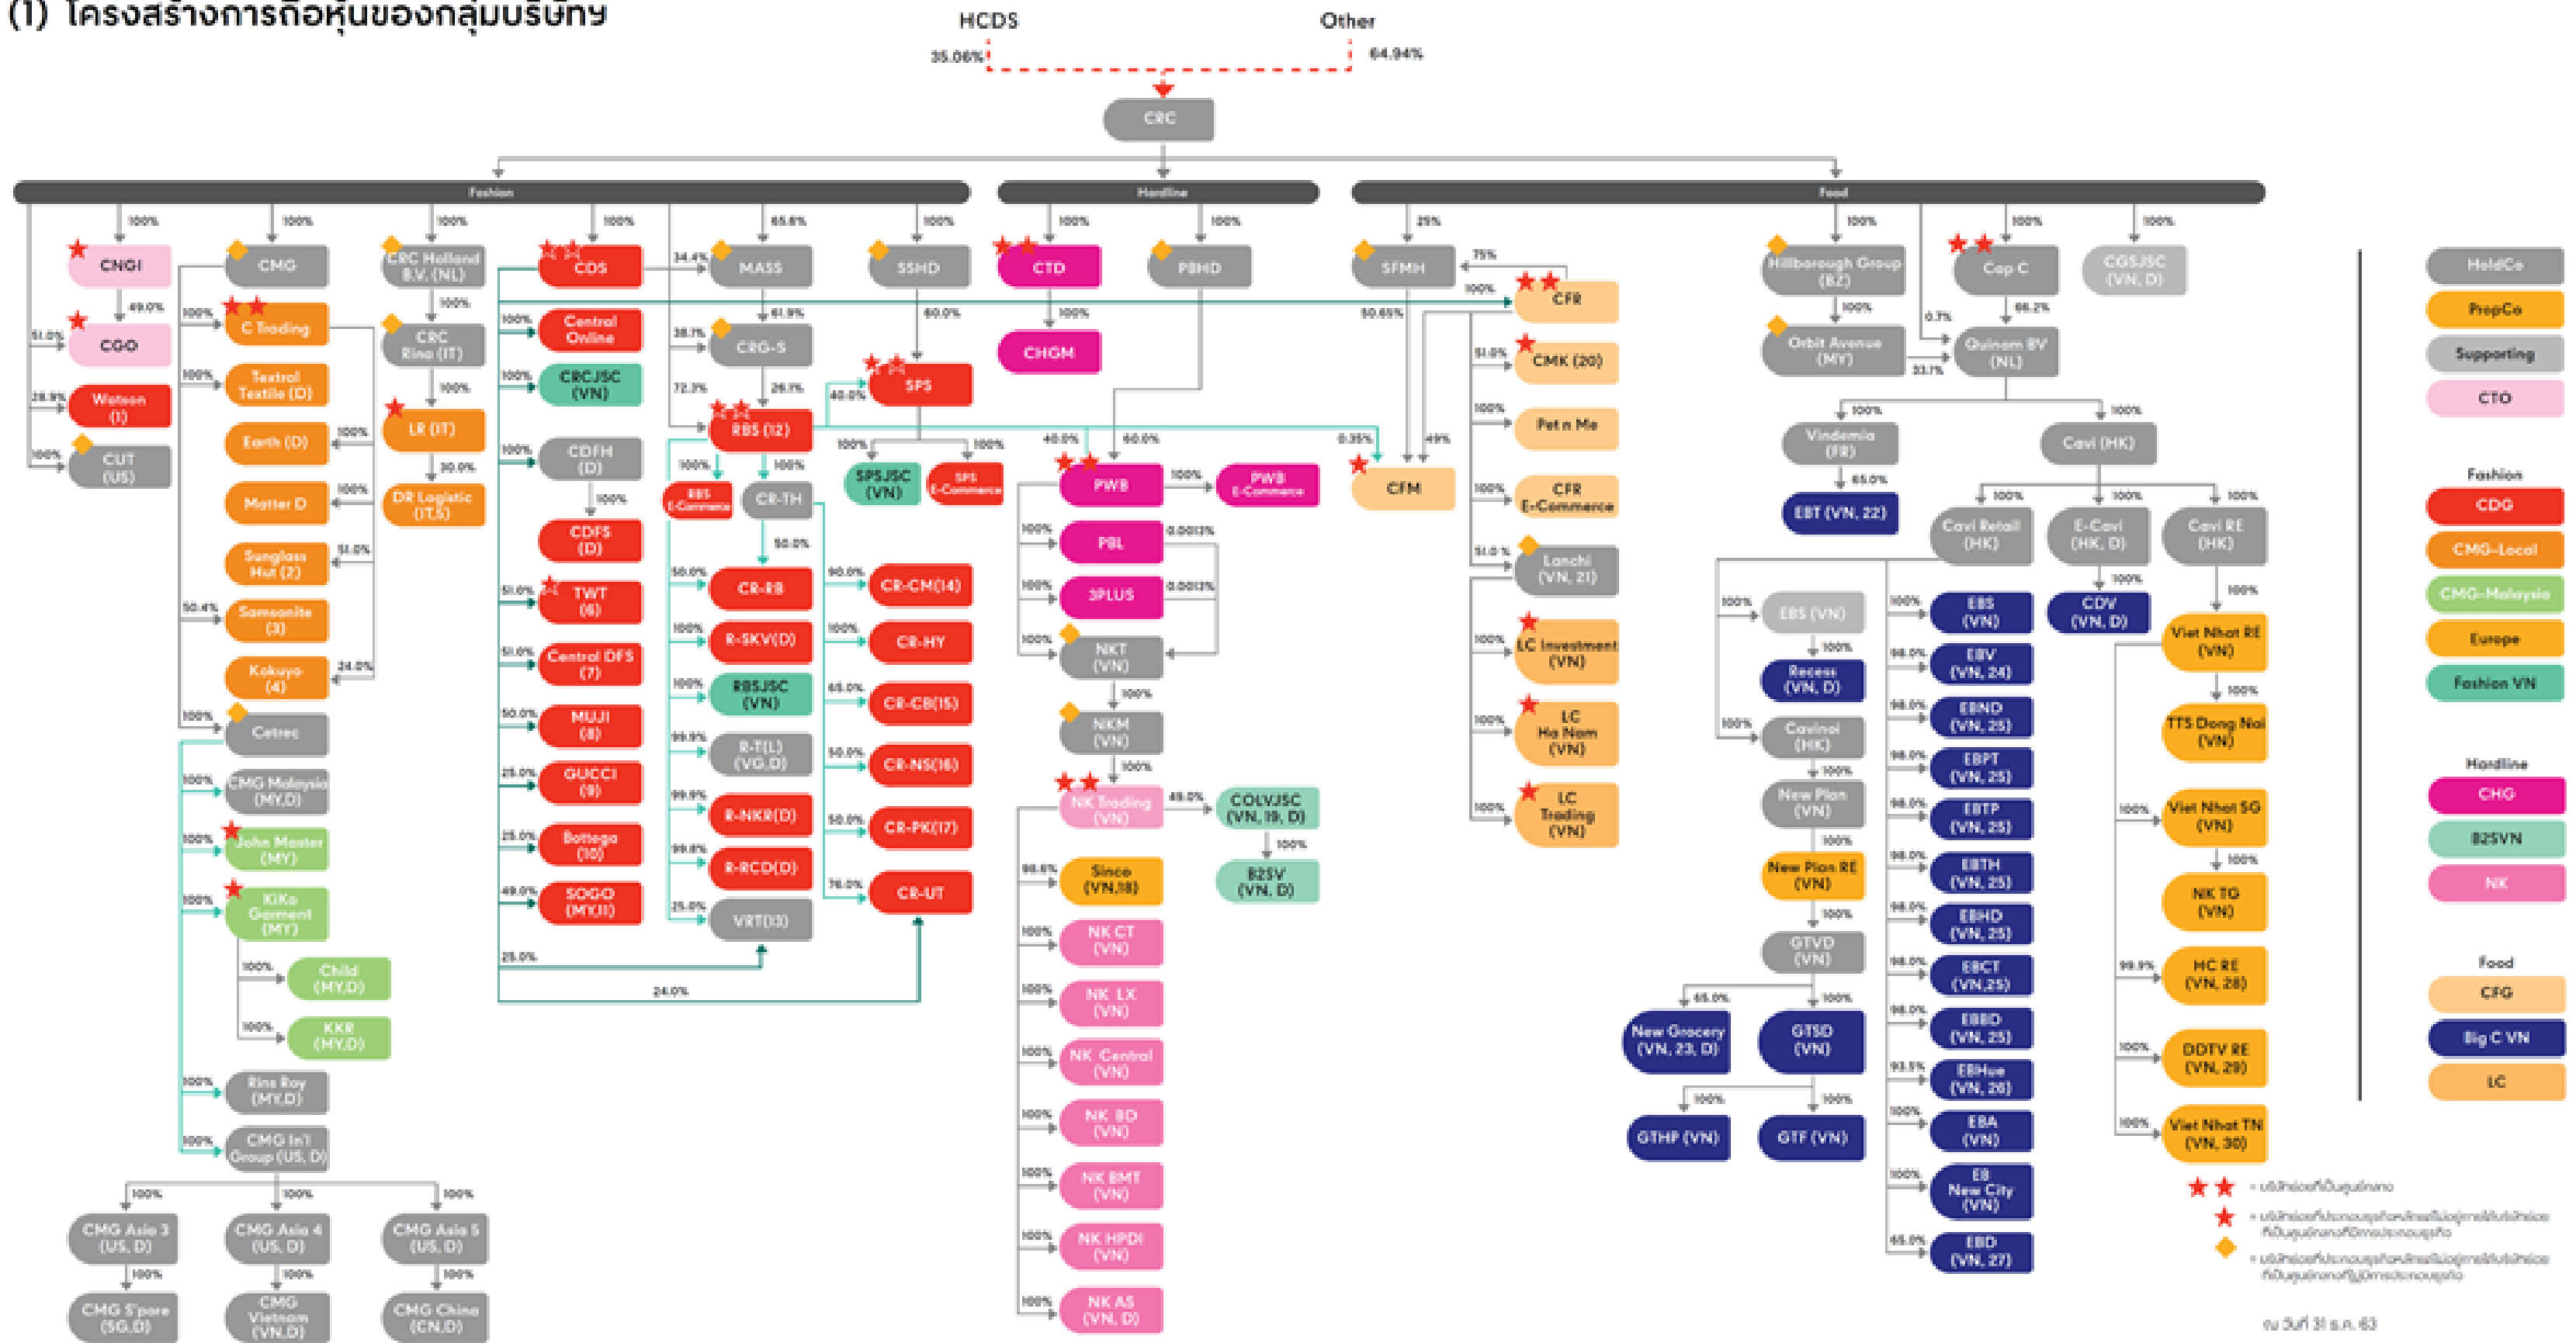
(1) โครงสร้างการถือหุ้นของกลุ่มบริษัท

HCDS
Other
35.06%
64.94%

CRC

Fashion
Hardline
Food

CNGI
CGO
Watson (1)
CUT (US)
CMG
C Trading
Textral Textile (D)
Earth (D)
Matter D
Sunglass Hut (2)
Samsonite (3)
Kokuyo (4)
Cetrec
CMG Malaysia (MY,D)
John Master (MY)
KiKo Garment (MY)
Child (MY,D)
KKR (MY,D)
Rins Roy (MY,D)
CMG Int'l Group (US, D)
CMG Asia 3 (US, D)
CMG Asia 4 (US, D)
CMG Asia 5 (US, D)
CMG S'pore (SG,D)
CMG Vietnam (VN,D)
CMG China (CN,D)
CRC Holland B.V. (NL)
CRC Rina (IT)
LR (IT)
DR Logistic (IT,S)
CDS
Central Online
CRCJSC (VN)
CDFH (D)
CDFS (D)
TWT (6)
Central DFS (7)
MUJI (8)
GUCCI (9)
Bottega (10)
SOGO (MY,11)
MASS
CRG-S
RBS (12)
RBS E-Commerce
CR-TH
CR-RB
R-SKV(D)
RBSJSC (VN)
R-T(L) (VG,D)
R-NKR(D)
R-RCD(D)
VRT(13)
SSHD
SPS
SPSJSC (VN)
SPS E-Commerce
CR-CM(14)
CR-HY
CR-CB(15)
CR-NS(16)
CR-PK(17)
CR-UT
CTD
CHGM
PBHD
PWB
PWB E-Commerce
PBL
3PLUS
NKT (VN)
NKM (VN)
NK Trading (VN)
COLVJSC (VN, 19, D)
B2SV (VN, D)
Sinco (VN,18)
NK CT (VN)
NK LX (VN)
NK Central (VN)
NK BD (VN)
NK BMT (VN)
NK HPDI (VN)
NK AS (VN, D)
SFMH
CFR
CMK (20)
Pet n Me
CFR E-Commerce
Lanchi (VN, 21)
LC Investment (VN)
LC Ha Nam (VN)
LC Trading (VN)
CFM
Hillborough Group (BZ)
Orbit Avenue (MY)
Cop C
Quinam BV (NL)
CGSJSC (VN, D)
Vindemia (FR)
EBT (VN, 22)
Cavi (HK)
Cavi Retail (HK)
E-Cavi (HK, D)
Cavi RE (HK)
CDV (VN, D)
EBS (VN)
Recess (VN, D)
Cavinol (HK)
New Plan (VN)
New Plan RE (VN)
GTVD (VN)
New Grocery (VN, 23, D)
GTSD (VN)
GTHP (VN)
GTF (VN)
EBS (VN)
EBV (VN, 24)
EBND (VN, 25)
EBPT (VN, 25)
EBTP (VN, 25)
EBTH (VN, 25)
EBHD (VN, 25)
EBCT (VN,25)
EBBD (VN, 25)
EBHue (VN, 26)
EBA (VN)
EB New City (VN)
EBD (VN, 27)
Viet Nhat RE (VN)
TTS Dong Nai (VN)
Viet Nhat SG (VN)
NK TG (VN)
HC RE (VN, 28)
DDTV RE (VN, 29)
Viet Nhat TN (VN, 30)

100% 49.0% 51.0% 28.9% 50.4% 24.0% 30.0% 34.4% 65.6% 61.9% 38.1% 72.3% 26.7% 60.0% 40.0% 25% 75% 50.65% 0.35% 49% 65.0% 66.2% 0.7% 33.1% 99.9% 99.8% 25.0% 90.0% 76.0% 0.0013% 49.0% 98.6% 98.0% 93.5%

HoldCo
PropCo
Supporting
CTO
Fashion
CDG
CMG-Local
CMG-Malaysia
Europe
Fashion VN
Hardline
CHG
B2SVN
NK
Food
CFG
Big C VN
LC

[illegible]
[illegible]
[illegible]
ณ วันที่ 31 ธ.ค. 63